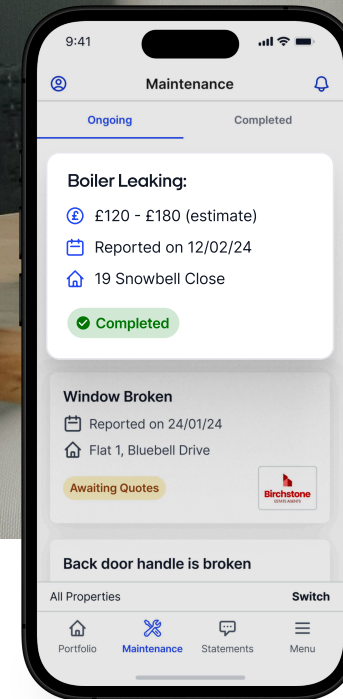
9:41

Maintenance

Ongoing

Completed

Boiler Leaking:

£120 - £180 (estimate)

Reported on 12/02/24

19 Snowbell Close

Completed

Window Broken

Reported on 24/01/24

Flat 1, Bluebell Drive

Awaiting Quotes

Birchstone
ESTATE AGENTS

Back door handle is broken

All Properties

Switch

Portfolio

Maintenance

Statements

Menu